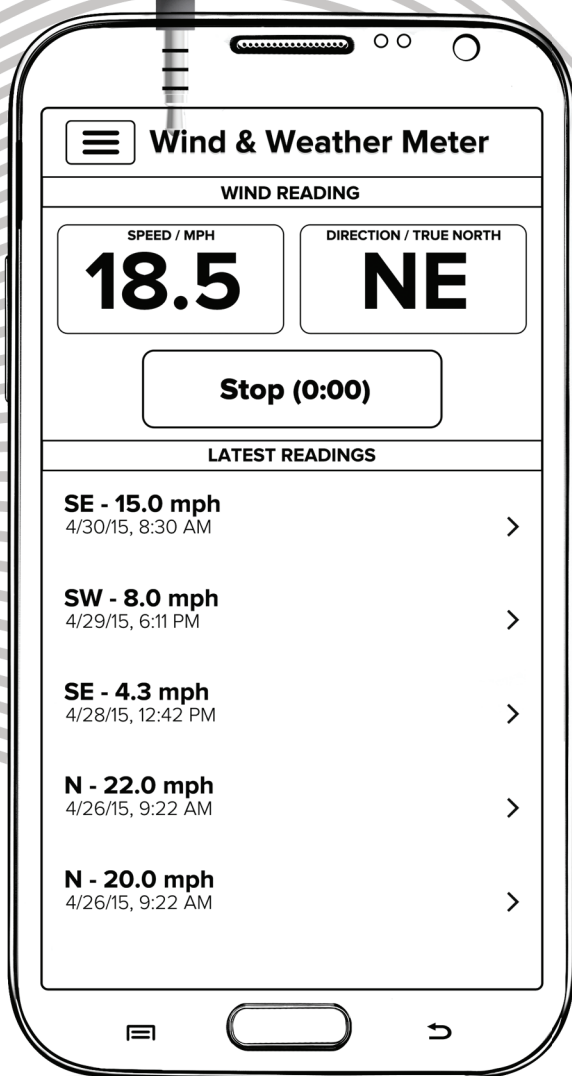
Wind & Weather Meter

WIND READING

SPEED / MPH
18.5

DIRECTION / TRUE NORTH
NE

Stop (0:00)

LATEST READINGS

SE - 15.0 mph
4/30/15, 8:30 AM

SW - 8.0 mph
4/29/15, 6:11 PM

SE - 4.3 mph
4/28/15, 12:42 PM

N - 22.0 mph
4/26/15, 9:22 AM

N - 20.0 mph
4/26/15, 9:22 AM